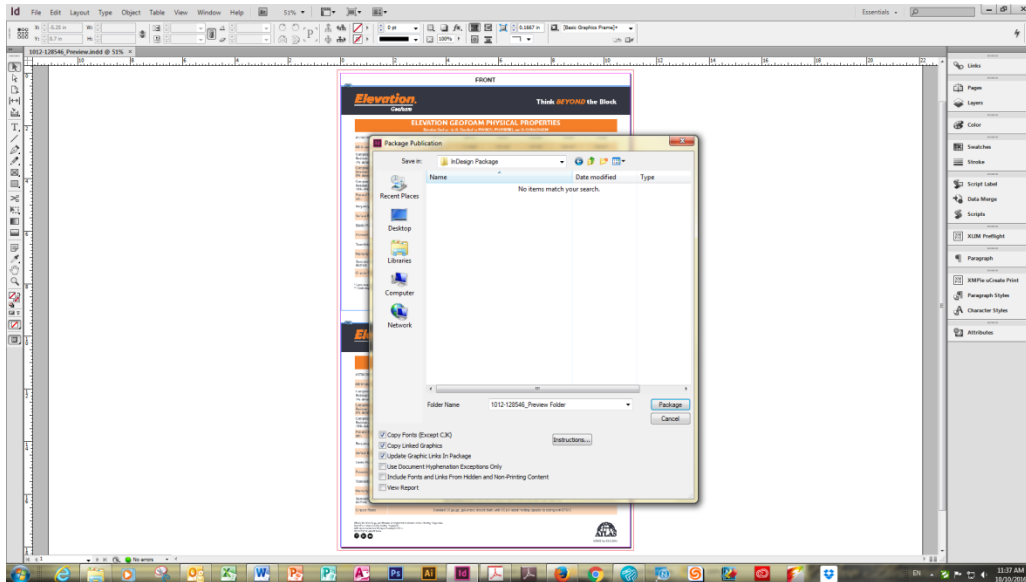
Id File Edit Layout Type Object Table View Window Help 51% Essentials

X: 0.28 in
Y: 6.7 in
W:
H:
0 pt
100%
0.1667 in
[Basic Graphics Frame]+

1012-128546_Preview.indd @ 51% ×

FRONT

Elevation Geofoam

Think BEYOND the Block

ELEVATION GEOFOAM PHYSICAL PROPERTIES

Package Publication

Save in: InDesign Package

Name
Date modified
Type
No items match your search.

Recent Places
Desktop
Libraries
Computer
Network

Folder Name: 1012-128546_Preview Folder
Package
Cancel

Copy Fonts (Except CJK)
Copy Linked Graphics
Update Graphic Links In Package
Use Document Hyphenation Exceptions Only
Include Fonts and Links From Hidden and Non-Printing Content
View Report
Instructions...

Links
Pages
Layers
Color
Swatches
Stroke
Script Label
Data Merge
Scripts
XLIJM Preflight
Paragraph
XMPie uCreate Print
Paragraph Styles
Character Styles
Attributes

1
No errors

EN
11:37 AM
10/10/2018